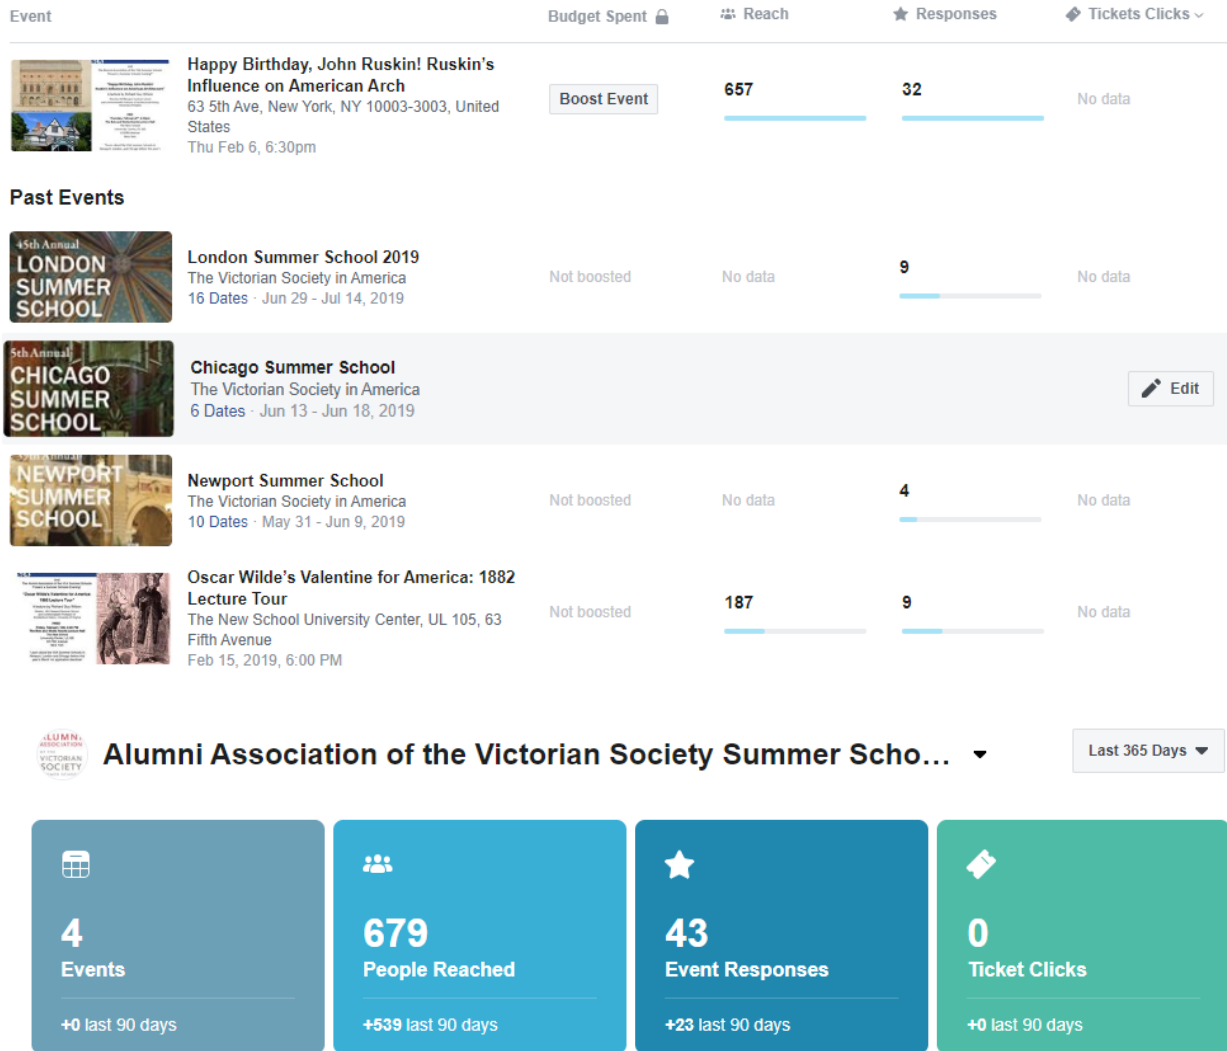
| Event | Budget Spent | Reach | Responses | Tickets Clicks |
|---|---|---|---|---|
| Happy Birthday, John Ruskin! Ruskin's Influence on American Arch 63 5th Ave, New York, NY 10003-3003, United States Thu Feb 6, 6:30pm | Boost Event | 657 | 32 | No data |

Past Events

| | | | | |
|---|---|---|---|---|
| 45th Annual LONDON SUMMER SCHOOL London Summer School 2019 The Victorian Society in America 16 Dates · Jun 29 - Jul 14, 2019 | Not boosted | No data | 9 | No data |
| 5th Annual CHICAGO SUMMER SCHOOL Chicago Summer School The Victorian Society in America 6 Dates · Jun 13 - Jun 18, 2019 | | | | Edit |
| NEWPORT SUMMER SCHOOL Newport Summer School The Victorian Society in America 10 Dates · May 31 - Jun 9, 2019 | Not boosted | No data | 4 | No data |
| Oscar Wilde's Valentine for America: 1882 Lecture Tour The New School University Center, UL 105, 63 Fifth Avenue Feb 15, 2019, 6:00 PM | Not boosted | 187 | 9 | No data |

ALUMNI ASSOCIATION OF THE VICTORIAN SOCIETY

Alumni Association of the Victorian Society Summer Scho...

Last 365 Days

4
Events
+0 last 90 days

679
People Reached
+539 last 90 days

43
Event Responses
+23 last 90 days

0
Ticket Clicks
+0 last 90 days